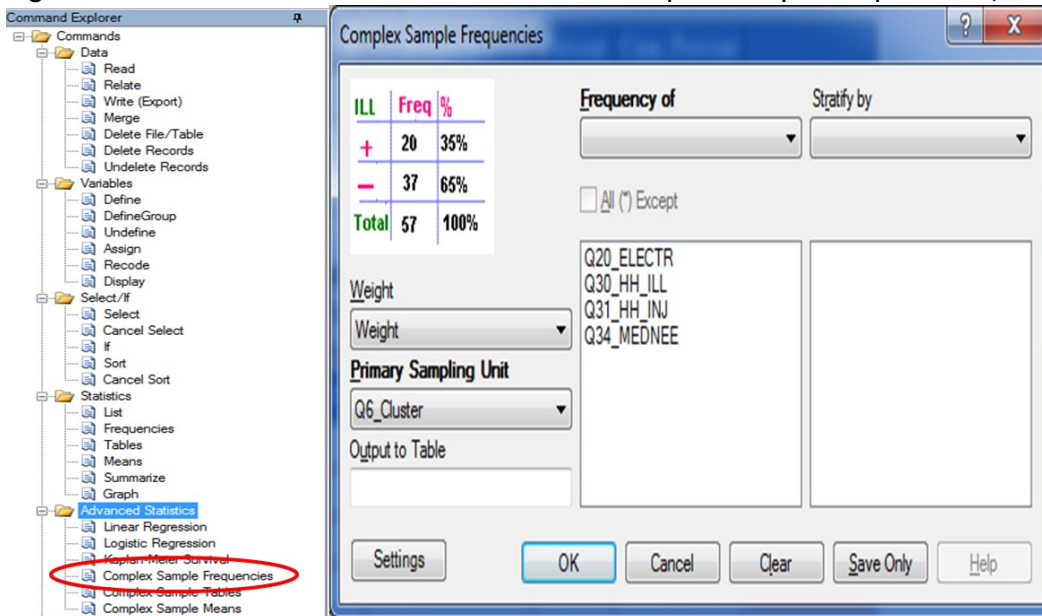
Command Explorer
Commands
Data
Read
Relate
Write (Export)
Merge
Delete File/Table
Delete Records
Undelete Records
Variables
Define
DefineGroup
Undefine
Assign
Recode
Display
Select/If
Select
Cancel Select
If
Sort
Cancel Sort
Statistics
List
Frequencies
Tables
Means
Summarize
Graph
Advanced Statistics
Linear Regression
Logistic Regression
Kaplan-Meier Survival
Complex Sample Frequencies
Complex Sample Tables
Complex Sample Means

Complex Sample Frequencies

| ILL | Freq | % |
|---|---|---|
| + | 20 | 35% |
| – | 37 | 65% |
| Total | 57 | 100% |

Frequency of
Stratify by
All (*) Except
Q20_ELECTR
Q30_HH_ILL
Q31_HH_INJ
Q34_MEDNEE
Weight
Weight
Primary Sampling Unit
Q6_Cluster
Output to Table
Settings
OK
Cancel
Clear
Save Only
Help